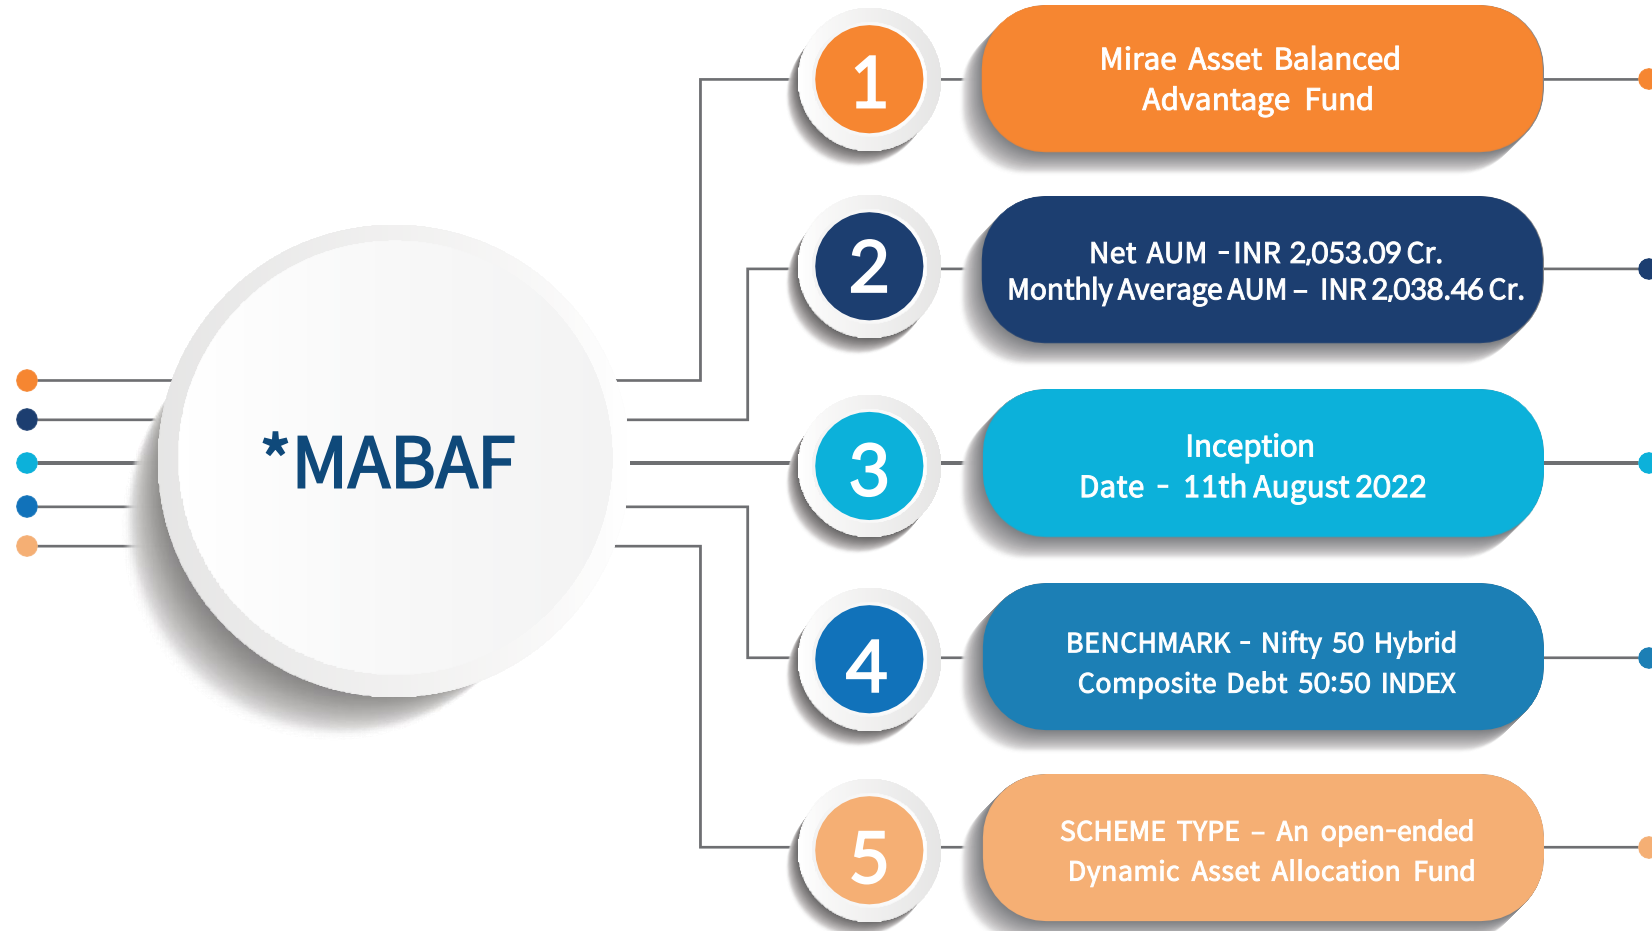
*MABAF

1

Mirae Asset Balanced Advantage Fund

2

Net AUM - INR 2,053.09 Cr.
Monthly Average AUM – INR 2,038.46 Cr.

3

Inception Date - 11th August 2022

4

BENCHMARK - Nifty 50 Hybrid Composite Debt 50:50 INDEX

5

SCHEME TYPE – An open-ended Dynamic Asset Allocation Fund